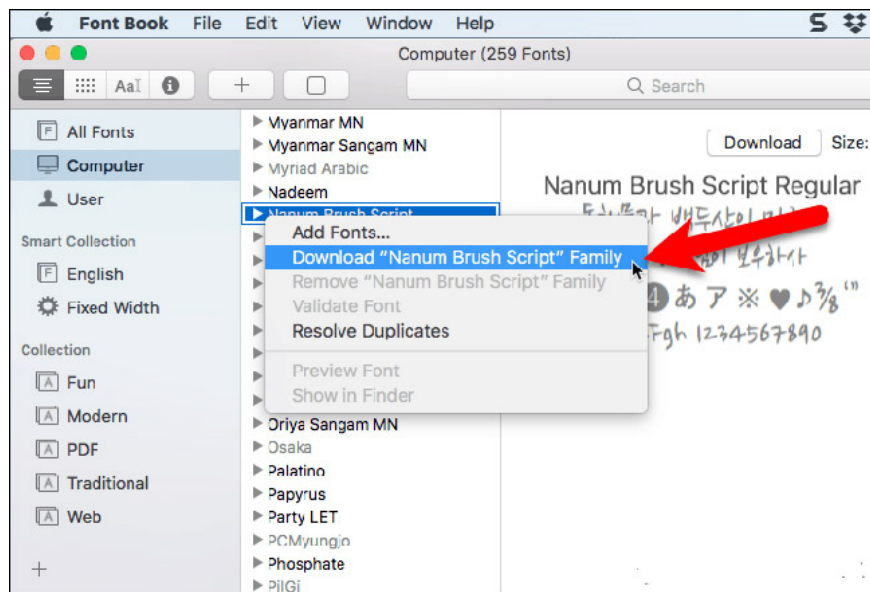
Font Book File Edit View Window Help

Computer (259 Fonts)

Search

All Fonts
Computer
User

Smart Collection
English
Fixed Width

Collection
Fun
Modern
PDF
Traditional
Web

+

Myanmar MN
Myanmar Sangam MN
Myriad Arabic
Nadeem
Nanum Brush Script
Oriya Sangam MN
Osaka
Palatino
Papyrus
Party LET
PCMyungjo
Phosphate
PilGi

Add Fonts...
Download "Nanum Brush Script" Family
Remove "Nanum Brush Script" Family
Validate Font
Resolve Duplicates
Preview Font
Show in Finder

Download Size:

Nanum Brush Script Regular
동해물과 백두산이 마르고
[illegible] 보우하사
④ あ ア ※ ♥ ♪ $\frac{3}{8}$ "
Fgh 1234567890